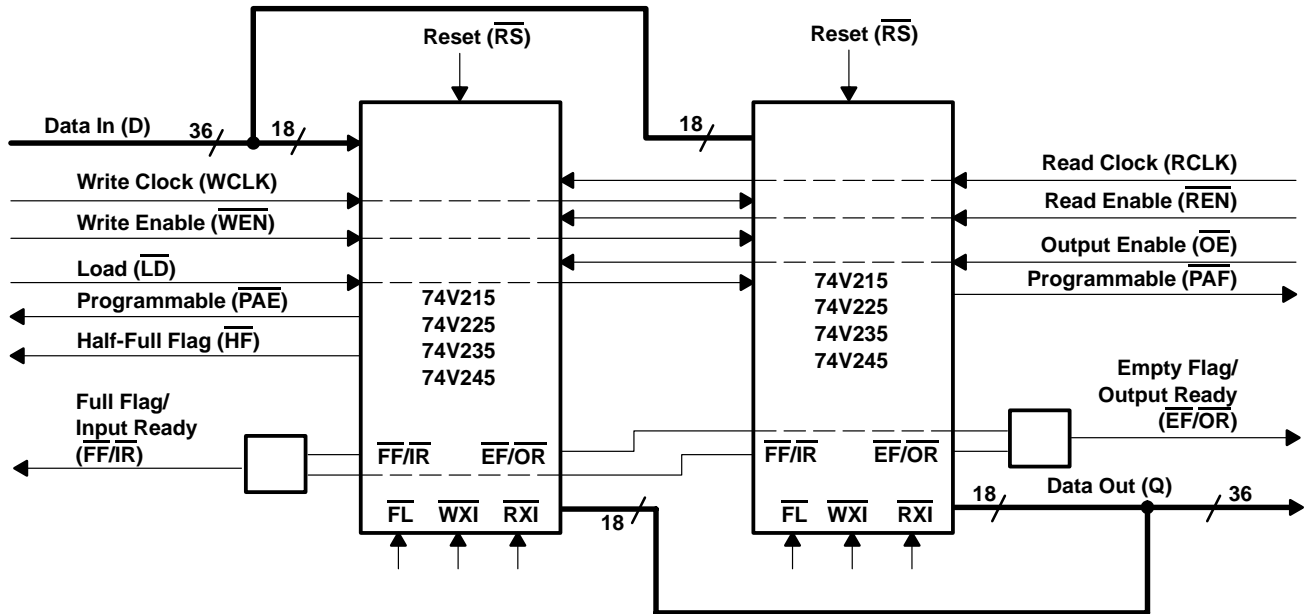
Reset ($\overline{RS}$)

Reset ($\overline{RS}$)

Data In (D)

36

18

18

Read Clock (RCLK)

Write Clock (WCLK)

Read Enable ($\overline{REN}$)

Write Enable ($\overline{WEN}$)

Output Enable ($\overline{OE}$)

Load ($\overline{LD}$)

Programmable ($\overline{PAF}$)

Programmable ($\overline{PAE}$)

74V215
74V225
74V235
74V245

74V215
74V225
74V235
74V245

Half-Full Flag ($\overline{HF}$)

Empty Flag/
Output Ready
($\overline{EF}/\overline{OR}$)

Full Flag/
Input Ready
($\overline{FF}/\overline{IR}$)

$\overline{FF}/\overline{IR}$

$\overline{EF}/\overline{OR}$

$\overline{FF}/\overline{IR}$

$\overline{EF}/\overline{OR}$

18

Data Out (Q)

36

$\overline{FL}$

$\overline{WXI}$

$\overline{RXI}$

18

$\overline{FL}$

$\overline{WXI}$

$\overline{RXI}$